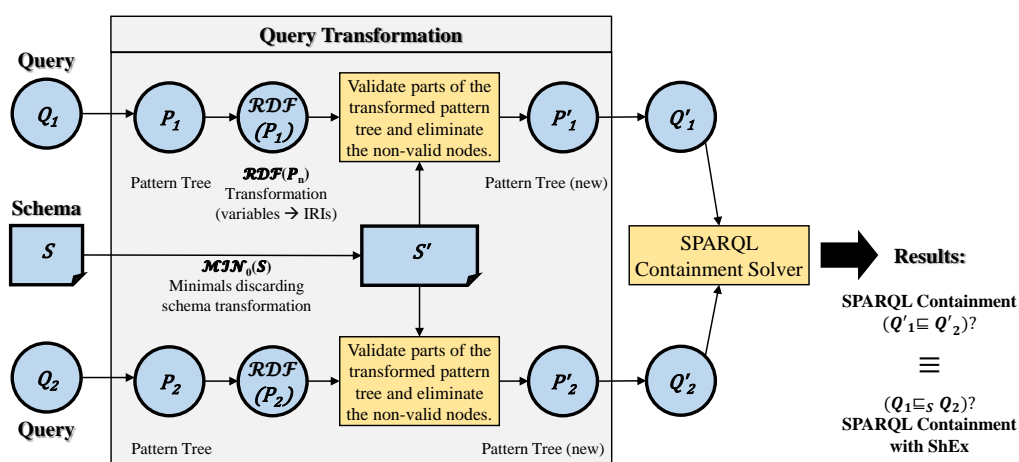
Query Transformation

Query

$Q_1$

$P_1$

$\mathcal{RDF}(P_1)$

Validate parts of the transformed pattern tree and eliminate the non-valid nodes.

$P'_1$

$Q'_1$

Pattern Tree

$\mathcal{RDF}(P_n)$ Transformation (variables → IRIs)

Pattern Tree (new)

Schema

$S$

$S'$

$\mathcal{MIN}_0(S)$ Minimals discarding schema transformation

SPARQL Containment Solver

Results:

SPARQL Containment $(Q'_1 \sqsubseteq Q'_2)$?

$\equiv$

$(Q_1 \sqsubseteq_S Q_2)$? SPARQL Containment with ShEx

$Q_2$

$P_2$

$\mathcal{RDF}(P_2)$

Validate parts of the transformed pattern tree and eliminate the non-valid nodes.

$P'_2$

$Q'_2$

Query

Pattern Tree

Pattern Tree (new)